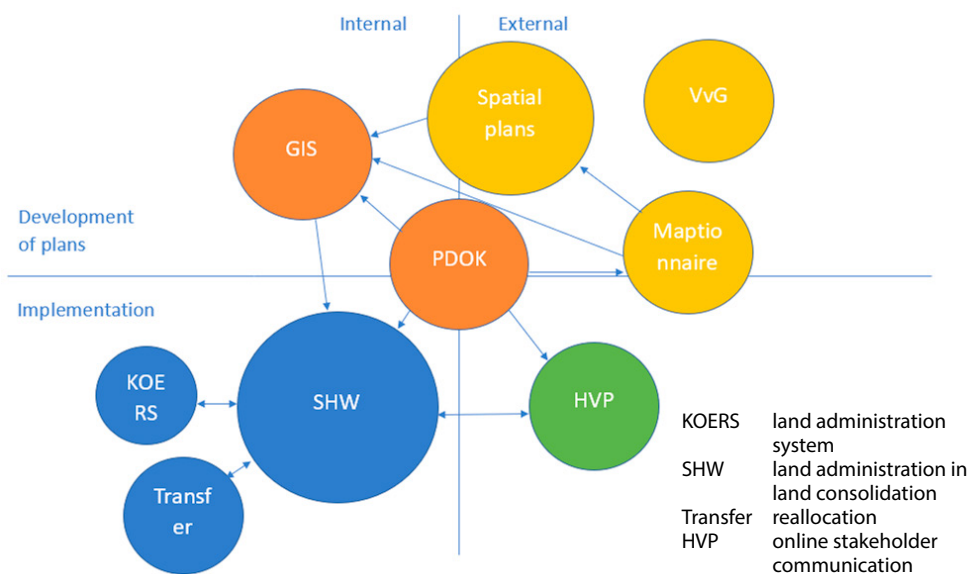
Internal

External

Spatial plans

VvG

GIS

Development of plans

PDOK

Maptio nnaire

Implementation

KOE RS

SHW

HVP

Transf er

| | |
|---|---|
| KOERS | land administration system |
| SHW | land administration in land consolidation |
| Transfer | reallocation |
| HVP | online stakeholder communication |